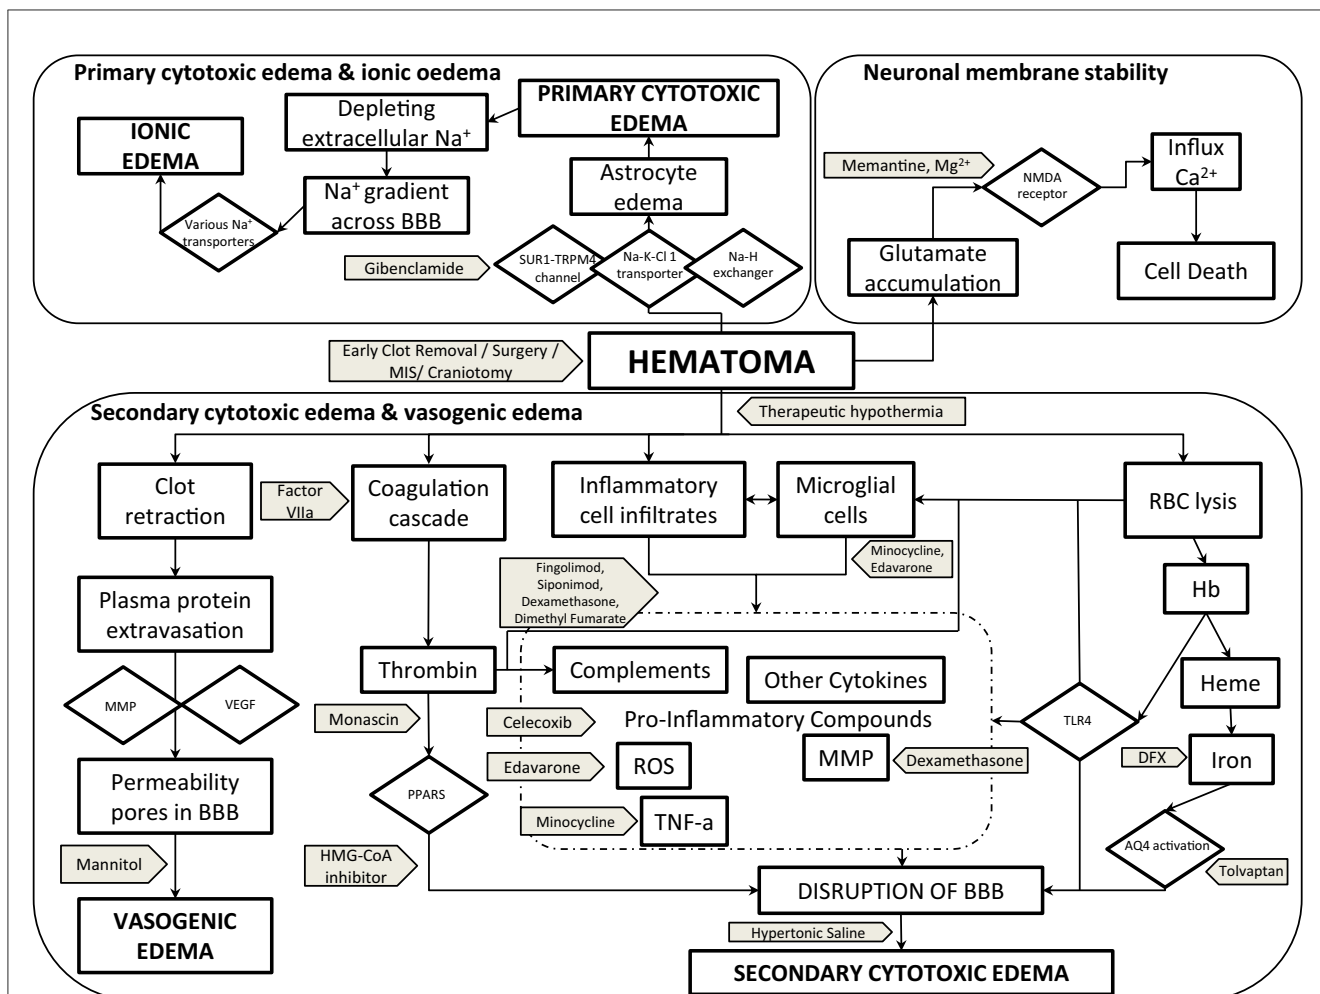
Primary cytotoxic edema & ionic oedema

IONIC EDEMA

Depleting extracellular Na$^+$

PRIMARY CYTOTOXIC EDEMA

Na$^+$ gradient across BBB

Astrocyte edema

Various Na$^+$ transporters

Gibenclamide

SUR1-TRPM4 channel

Na-K-Cl 1 transporter

Na-H exchanger

Neuronal membrane stability

Memantine, Mg$^{2+}$

NMDA receptor

Influx Ca$^{2+}$

Glutamate accumulation

Cell Death

Early Clot Removal / Surgery / MIS/ Craniotomy

HEMATOMA

Secondary cytotoxic edema & vasogenic edema

Therapeutic hypothermia

Clot retraction

Factor VIIa

Coagulation cascade

Inflammatory cell infiltrates

Microglial cells

RBC lysis

Minocycline, Edavarone

Plasma protein extravasation

Fingolimod, Siponimod, Dexamethasone, Dimethyl Fumarate

Hb

Thrombin

Complements

Other Cytokines

Heme

MMP

VEGF

Monascin

Pro-Inflammatory Compounds

TLR4

Celecoxib

MMP

Dexamethasone

DFX

Iron

Permeability pores in BBB

Edavarone

ROS

PPARS

Minocycline

TNF-a

AQ4 activation

Mannitol

HMG-CoA inhibitor

Tolvaptan

DISRUPTION OF BBB

VASOGENIC EDEMA

Hypertonic Saline

SECONDARY CYTOTOXIC EDEMA